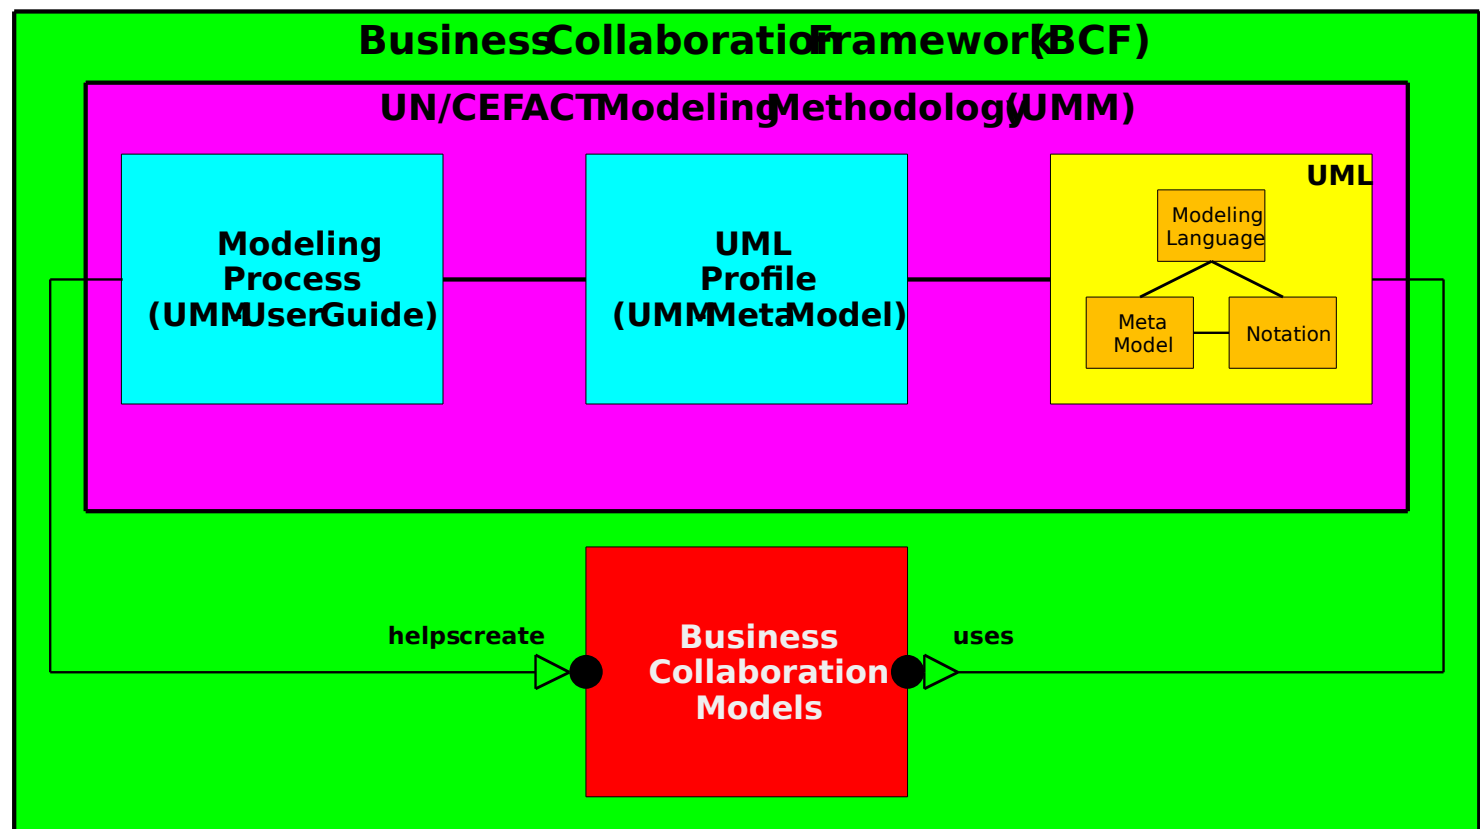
Business Collaboration Framework (BCF)

UN/CEFACT Modeling Methodology (UMM)

Modeling Process (UMM User Guide)

UML Profile (UMM Meta Model)

UML

Modeling Language

Meta Model

Notation

helps create

Business Collaboration Models

uses